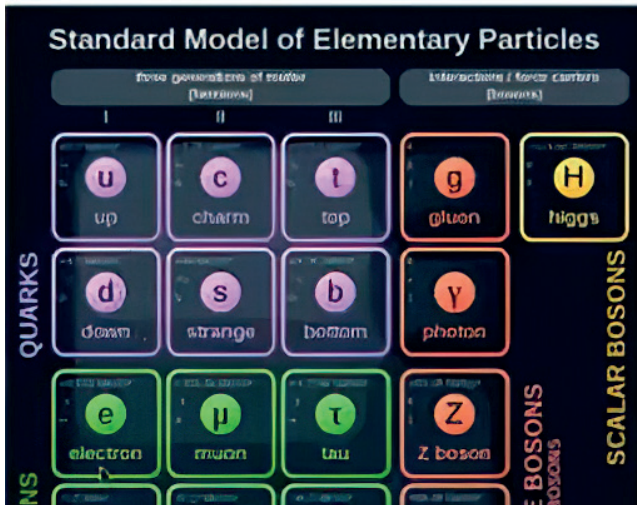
Standard Model of Elementary Particles

three generations of matter (fermions)

interactions / force carriers (bosons)

I

II

III

u
up

c
charm

t
top

g
gluon

H
higgs

QUARKS

d
down

s
strange

b
bottom

γ
photon

SCALAR BOSONS

e
electron

μ
muon

τ
tau

Z
Z boson

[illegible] BOSONS

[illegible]NS